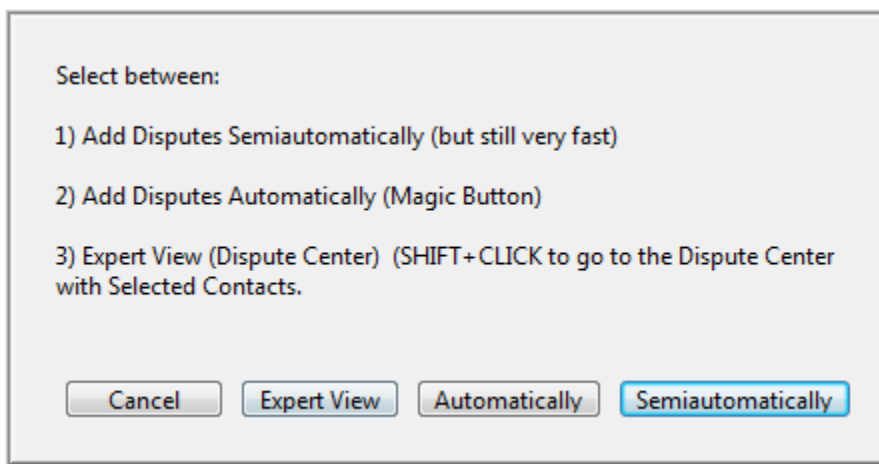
Select between:

1) Add Disputes Semiautomatically (but still very fast)

2) Add Disputes Automatically (Magic Button)

3) Expert View (Dispute Center)  (SHIFT+CLICK to go to the Dispute Center with Selected Contacts.

Cancel

Expert View

Automatically

Semiautomatically